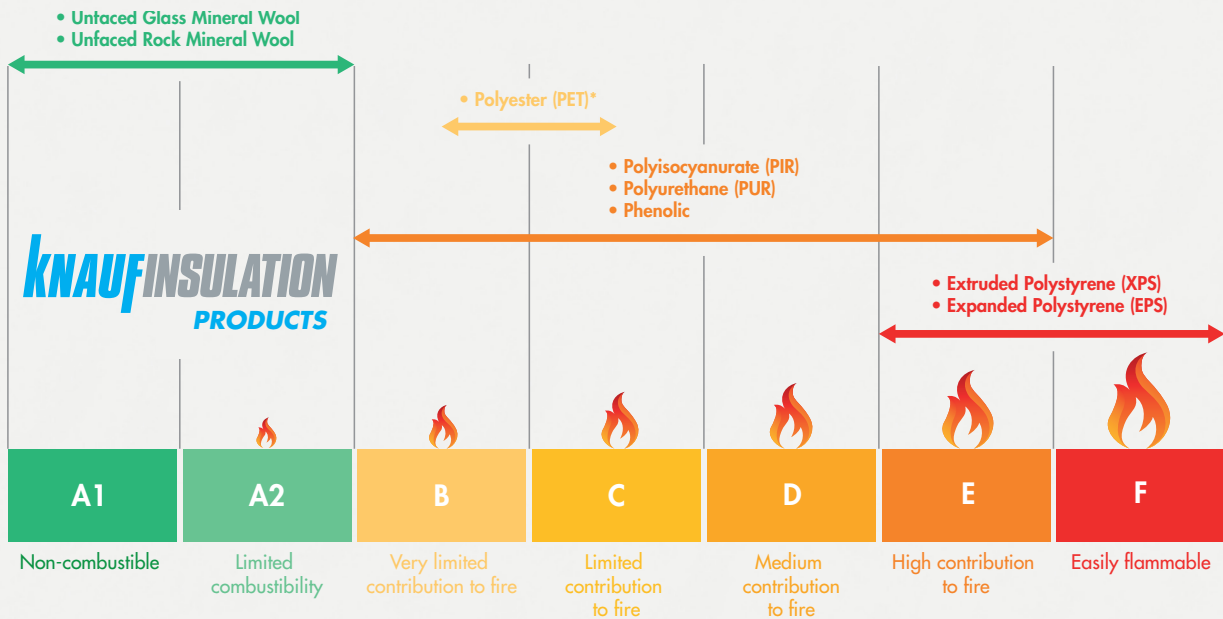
• Untaced Glass Mineral Wool
• Unfaced Rock Mineral Wool

• Polyester (PET)*

• Polyisocyanurate (PIR)
• Polyurethane (PUR)
• Phenolic

KNAUFINSULATION PRODUCTS

• Extruded Polystyrene (XPS)
• Expanded Polystyrene (EPS)

| A1 | A2 | B | C | D | E | F |
|---|---|---|---|---|---|---|
| Non-combustible | Limited combustibility | Very limited contribution to fire | Limited contribution to fire | Medium contribution to fire | High contribution to fire | Easily flammable |